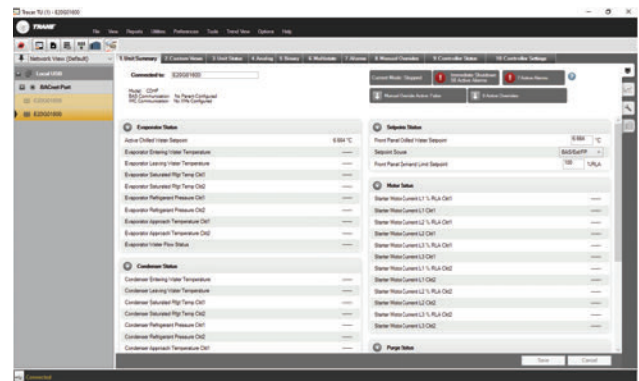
Tracer TU (1) - E20G01600

TRANE

File View Reports Utilities Preferences Tools Trend View Options Help

Network View (Default)

Local USB

BACnet Port

E20G01600

E20G01600

1 Unit Summary | 2 Custom View | 3 Unit Status | 4 Analog | 5 Binary | 6 Multistate | 7 Alarms | 8 Manual Overrides | 9 Controller Status | 10 Controller Settings

Connected to: E20G01600

Model: CDHF
BAS Communication: No Parent Configured
YPC Communication: No VPA Configured

Current Mode: Stopped

Immediate Shutdown 10 Active Alarms

7 Status Alarms

Manual Override Active Tabs

0 Active Overrides

Evaporator Status

| | |
|---|---|
| Active Chilled Water Setpoint | 6.664 °C |
| Evaporator Entering Water Temperature | ---- |
| Evaporator Leaving Water Temperature | ---- |
| Evaporator Saturated Rfgt Temp Ckt1 | ---- |
| Evaporator Saturated Rfgt Temp Ckt2 | ---- |
| Evaporator Refrigerant Pressure Ckt1 | ---- |
| Evaporator Refrigerant Pressure Ckt2 | ---- |
| Evaporator Approach Temperature Ckt1 | ---- |
| Evaporator Approach Temperature Ckt2 | ---- |
| Evaporator Water Flow Status | ---- |

Condenser Status

| | |
|---|---|
| Condenser Entering Water Temperature | ---- |
| Condenser Leaving Water Temperature | ---- |
| Condenser Saturated Rfgt Temp Ckt1 | ---- |
| Condenser Saturated Rfgt Temp Ckt2 | ---- |
| Condenser Refrigerant Pressure Ckt1 | ---- |
| Condenser Refrigerant Pressure Ckt2 | ---- |
| Condenser Approach Temperature Ckt1 | ---- |

Setpoint Status

| | |
|---|---|
| Front Panel Chilled Water Setpoint | 6.664 °C |
| Setpoint Source | BAS/Ext/FP |
| Front Panel Demand Limit Setpoint | 100 %RLA |

Motor Status

| | |
|---|---|
| Starter Motor Current L1 % RLA Ckt1 | ---- |
| Starter Motor Current L1 Ckt1 | ---- |
| Starter Motor Current L2 % RLA Ckt1 | ---- |
| Starter Motor Current L2 Ckt1 | ---- |
| Starter Motor Current L3 % RLA Ckt1 | ---- |
| Starter Motor Current L3 Ckt1 | ---- |
| Starter Motor Current L1 % RLA Ckt2 | ---- |
| Starter Motor Current L1 Ckt2 | ---- |
| Starter Motor Current L2 % RLA Ckt2 | ---- |
| Starter Motor Current L2 Ckt2 | ---- |
| Starter Motor Current L3 % RLA Ckt2 | ---- |
| Starter Motor Current L3 Ckt2 | ---- |

Purge Status

Save Cancel

Connected